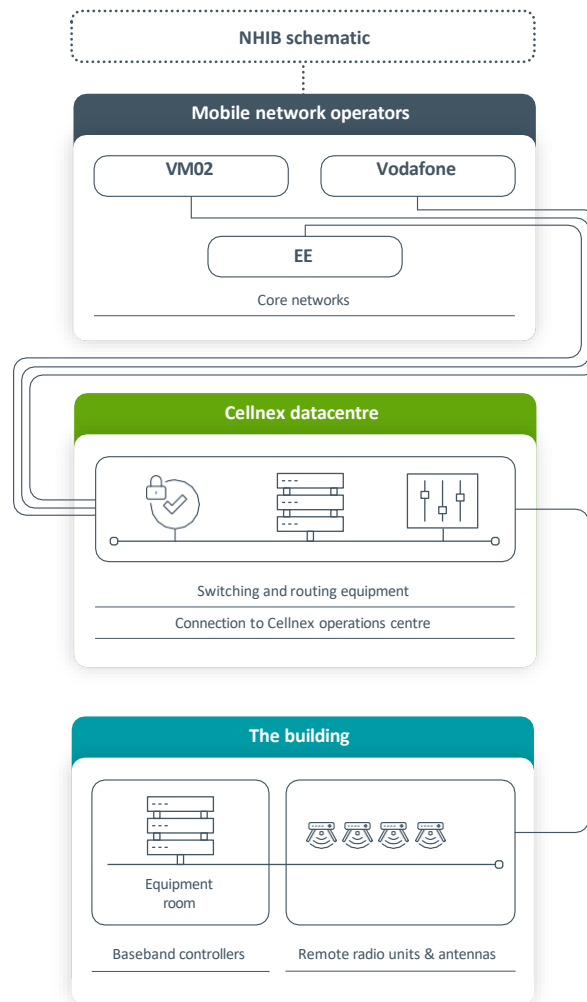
NHIB schematic

Mobile network operators

VM02

Vodafone

EE

Core networks

Cellnex datacentre

Switching and routing equipment

Connection to Cellnex operations centre

The building

Equipment room

Baseband controllers

Remote radio units & antennas